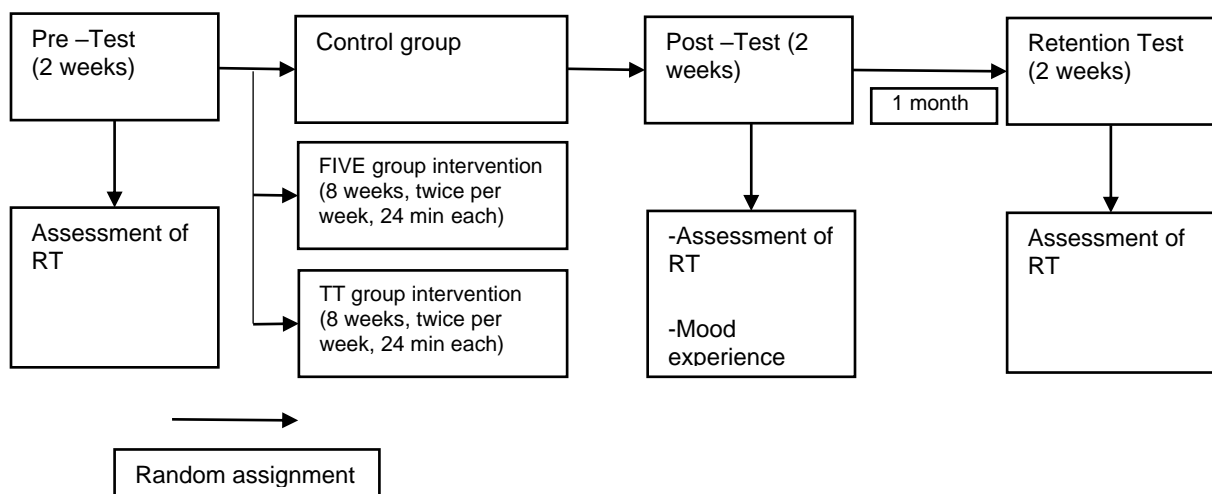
Pre –Test (2 weeks)

Control group

Post –Test (2 weeks)

Retention Test (2 weeks)

1 month

FIVE group intervention (8 weeks, twice per week, 24 min each)

Assessment of RT

-Assessment of RT

-Mood experience

Assessment of RT

TT group intervention (8 weeks, twice per week, 24 min each)

Random assignment